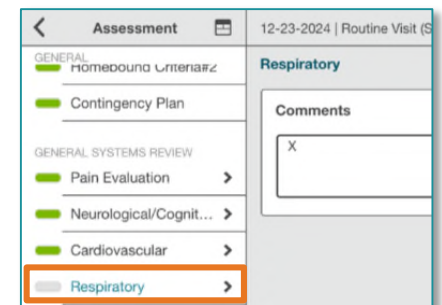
<
Assessment
12-23-2024 | Routine Visit (S
GENERAL
Homebound Criteria#2
Contingency Plan
GENERAL SYSTEMS REVIEW
Pain Evaluation >
Neurological/Cognit... >
Cardiovascular >
Respiratory >
Respiratory
Comments
X